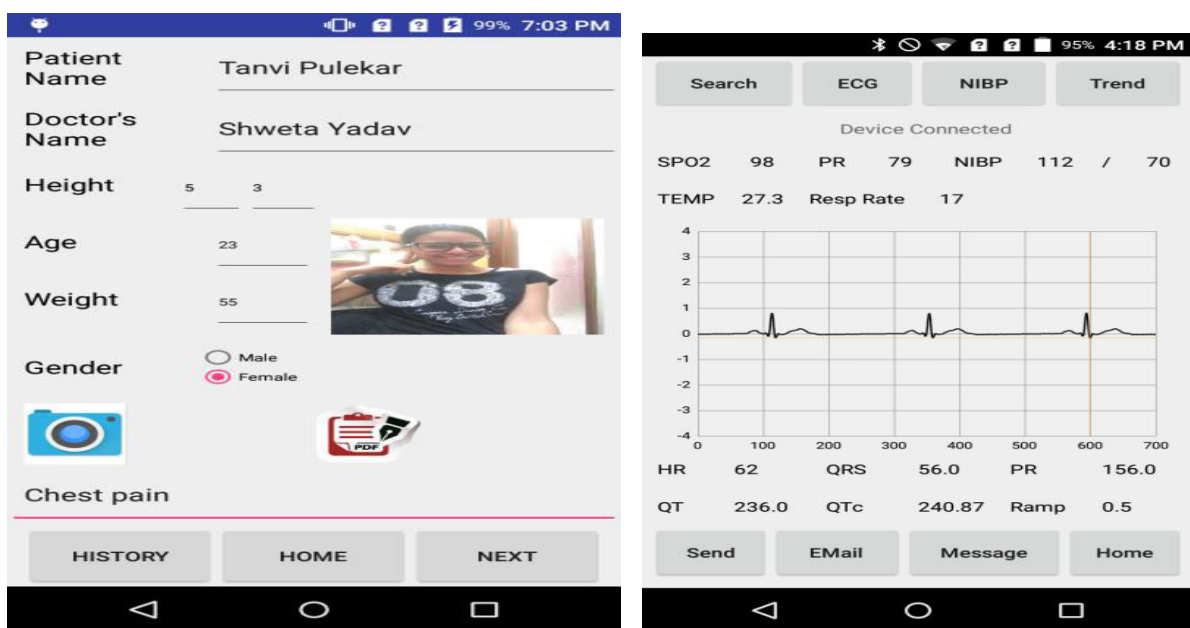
99% 7:03 PM

Patient Name Tanvi Pulekar

Doctor's Name Shweta Yadav

Height 5 3

Age 23

Weight 55

Gender
Male
Female

08

PDF

Chest pain

HISTORY HOME NEXT

95% 4:18 PM

Search ECG NIBP Trend

Device Connected

SPO2 98 PR 79 NIBP 112 / 70

TEMP 27.3 Resp Rate 17

4
3
2
1
0
-1
-2
-3
-4
0 100 200 300 400 500 600 700

HR 62 QRS 56.0 PR 156.0

QT 236.0 QTc 240.87 Ramp 0.5

Send EMail Message Home